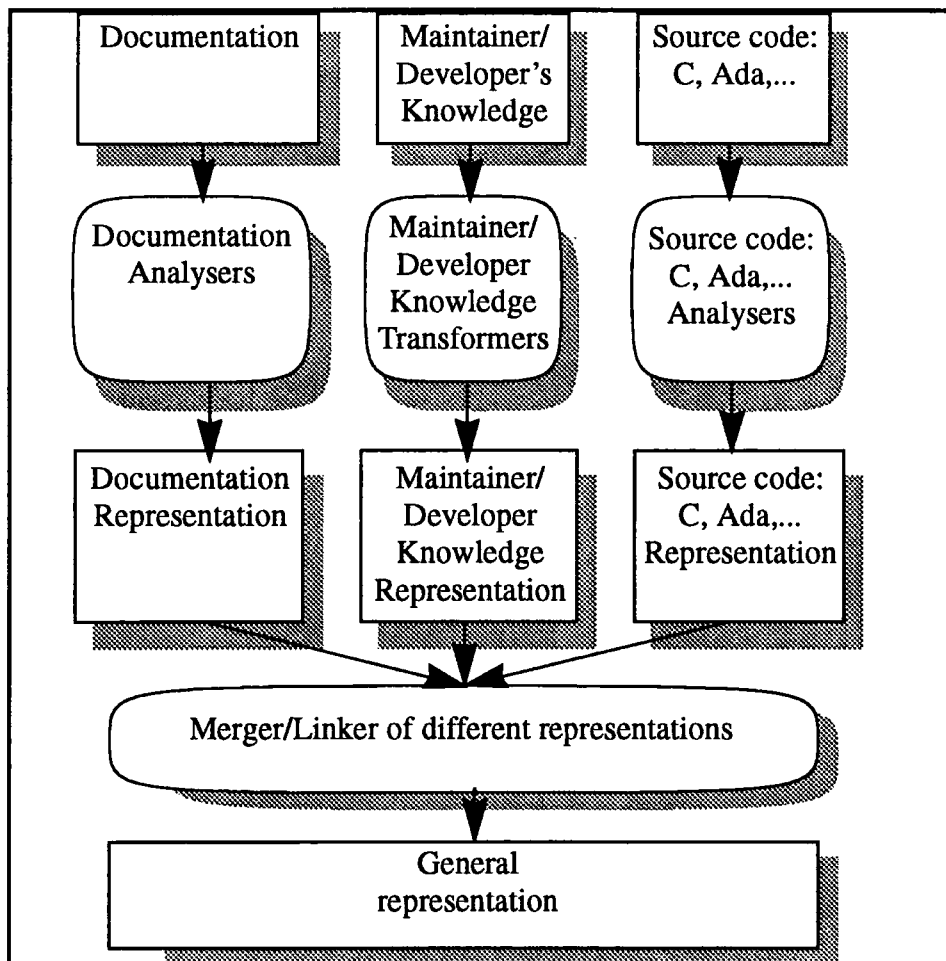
Documentation

Maintainer/ Developer's Knowledge

Source code: C, Ada,...

Documentation Analysers

Maintainer/ Developer Knowledge Transformers

Source code: C, Ada,... Analysers

Documentation Representation

Maintainer/ Developer Knowledge Representation

Source code: C, Ada,... Representation

Merger/Linker of different representations

General representation